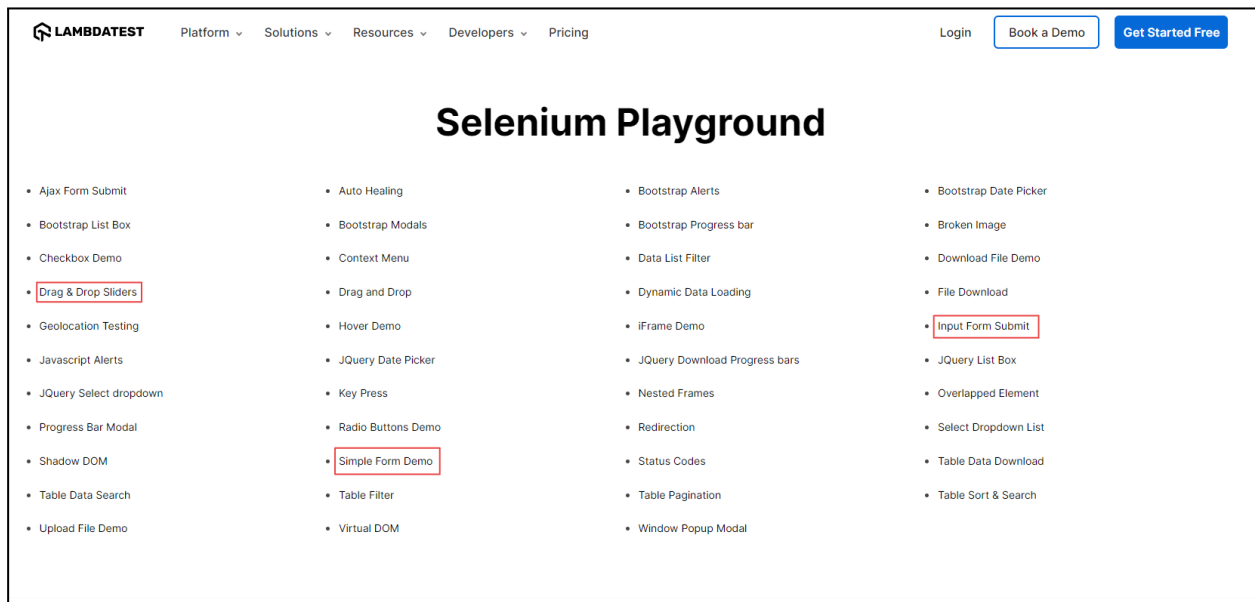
LAMBDATEST Platform Solutions Resources Developers Pricing Login Book a Demo Get Started Free

Selenium Playground

- Ajax Form Submit
- Bootstrap List Box
- Checkbox Demo
- Drag & Drop Sliders
- Geolocation Testing
- Javascript Alerts
- JQuery Select dropdown
- Progress Bar Modal
- Shadow DOM
- Table Data Search
- Upload File Demo

- Auto Healing
- Bootstrap Modals
- Context Menu
- Drag and Drop
- Hover Demo
- JQuery Date Picker
- Key Press
- Radio Buttons Demo
- Simple Form Demo
- Table Filter
- Virtual DOM

- Bootstrap Alerts
- Bootstrap Progress bar
- Data List Filter
- Dynamic Data Loading
- iFrame Demo
- JQuery Download Progress bars
- Nested Frames
- Redirection
- Status Codes
- Table Pagination
- Window Popup Modal

- Bootstrap Date Picker
- Broken Image
- Download File Demo
- File Download
- Input Form Submit
- JQuery List Box
- Overlapped Element
- Select Dropdown List
- Table Data Download
- Table Sort & Search